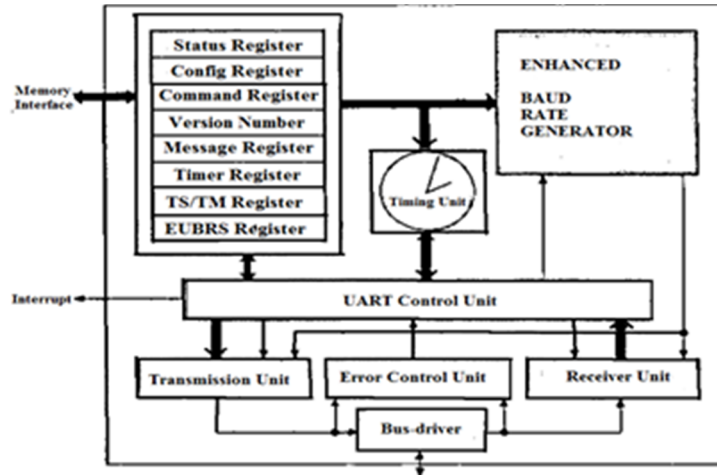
Memory Interface

Status Register
Config Register
Command Register
Version Number
Message Register
Timer Register
TS/TM Register
EUBRS Register

ENHANCED
BAUD
RATE
GENERATOR

Timing Unit

Interrupt

UART Control Unit

Transmission Unit
Error Control Unit
Receiver Unit

Bus-driver